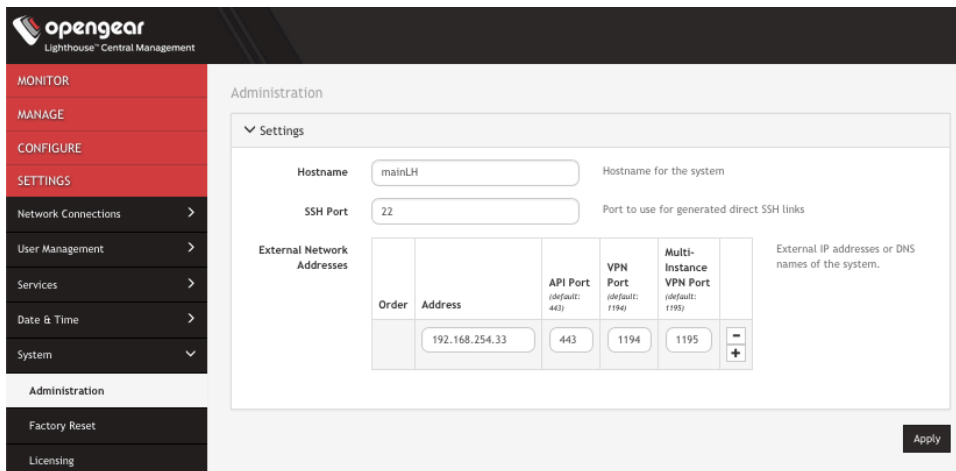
opengear
Lighthouse™ Central Management

MONITOR
MANAGE
CONFIGURE
SETTINGS
Network Connections
User Management
Services
Date & Time
System
Administration
Factory Reset
Licensing

Administration

Settings

Hostname | mainLH | Hostname for the system

SSH Port | 22 | Port to use for generated direct SSH links

External Network Addresses

External IP addresses or DNS names of the system.

| Order | Address | API Port (default: 443) | VPN Port (default: 1194) | Multi-Instance VPN Port (default: 1195) | |
|---|---|---|---|---|---|
| | 192.168.254.33 | 443 | 1194 | 1195 | − + |

Apply